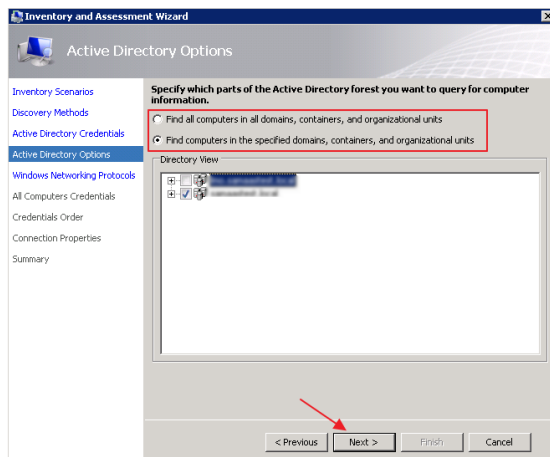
Inventory and Assessment Wizard

Active Directory Options

Inventory Scenarios
Discovery Methods
Active Directory Credentials
Active Directory Options
Windows Networking Protocols
All Computers Credentials
Credentials Order
Connection Properties
Summary

Specify which parts of the Active Directory forest you want to query for computer information.

Find all computers in all domains, containers, and organizational units

Find computers in the specified domains, containers, and organizational units

Directory View

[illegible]
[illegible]

< Previous
Next >
Finish
Cancel